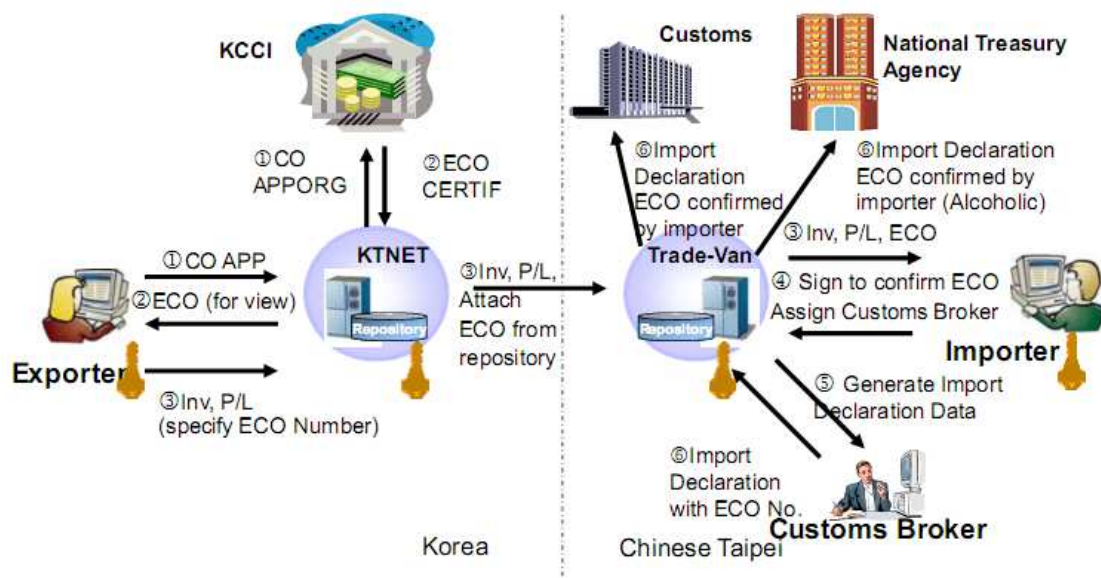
KCCI

①CO APPORG

②ECO CERTIF

KTNET

Repository

①CO APP

②ECO (for view)

Exporter

③Inv, P/L (specify ECO Number)

③Inv, P/L, Attach ECO from repository

Customs

National Treasury Agency

⑥Import Declaration ECO confirmed by importer

⑥Import Declaration ECO confirmed by importer (Alcoholic)

Trade-Van

Repository

③Inv, P/L, ECO

④ Sign to confirm ECO Assign Customs Broker

Importer

⑤ Generate Import Declaration Data

⑥Import Declaration with ECO No.

Customs Broker

Korea

Chinese Taipei